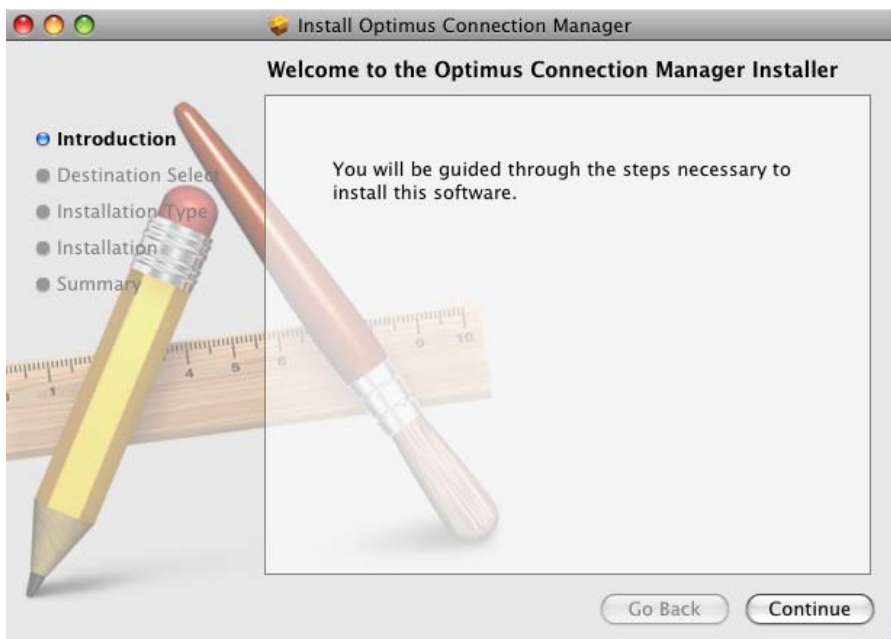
Install Optimus Connection Manager

Welcome to the Optimus Connection Manager Installer

Introduction
Destination Select
Installation Type
Installation
Summary

You will be guided through the steps necessary to install this software.

Go Back
Continue